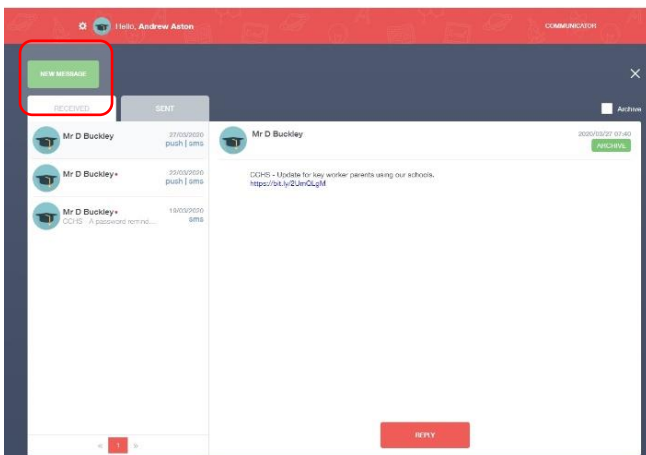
Hello, Andrew Aston

COMMUNICATOR

NEW MESSAGE

×

RECEIVED

SENT

Archive

Mr D Buckley
27/03/2020
push | sms

Mr D Buckley •
23/03/2020
push | sms

Mr D Buckley •
19/03/2020
CCHS : A password remind....
sms

« 1 »

Mr D Buckley
2020/03/27 07:40
ARCHIVE

CCHS - Update for key worker parents using our schools.
https://bit.ly/2UmOLgM

REPLY